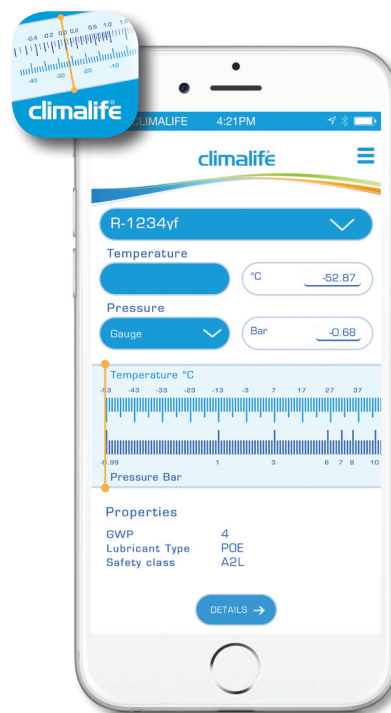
-0.4 -0.2 0.0 0.2 0.6 1.0 1.5
-40 -30 -20 -10
climalife

CLIMALIFE 4:21PM

climalife

R-1234yf

Temperature

°C -52.87

Pressure

Gauge

Bar -0.68

Temperature °C

-53 -43 -33 -23 -13 -3 7 17 27 37

-0.99 1 3 6 7 8 10

Pressure Bar

Properties

GWP 4
Lubricant Type POE
Safety class A2L

DETAILS →